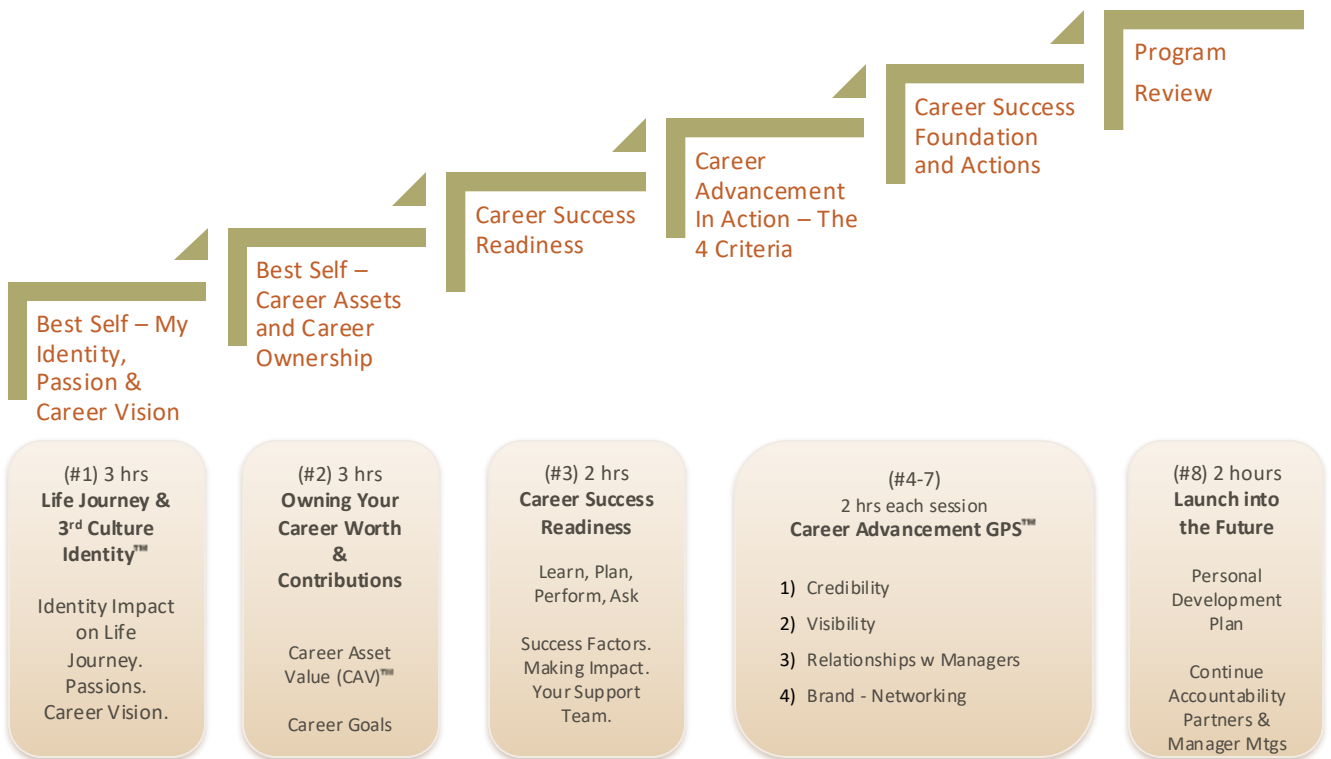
Program Review

Career Success Foundation and Actions

Career Advancement In Action – The 4 Criteria

Career Success Readiness

Best Self – Career Assets and Career Ownership

Best Self – My Identity, Passion & Career Vision

(#1) 3 hrs
**Life Journey & 3rd Culture Identity™**

Identity Impact on Life Journey. Passions. Career Vision.

(#2) 3 hrs
**Owning Your Career Worth & Contributions**

Career Asset Value (CAV)™

Career Goals

(#3) 2 hrs
**Career Success Readiness**

Learn, Plan, Perform, Ask

Success Factors. Making Impact. Your Support Team.

(#4-7)
2 hrs each session
**Career Advancement GPS™**

1) Credibility
2) Visibility
3) Relationships w Managers
4) Brand - Networking

(#8) 2 hours
**Launch into the Future**

Personal Development Plan

Continue Accountability Partners & Manager Mtgs